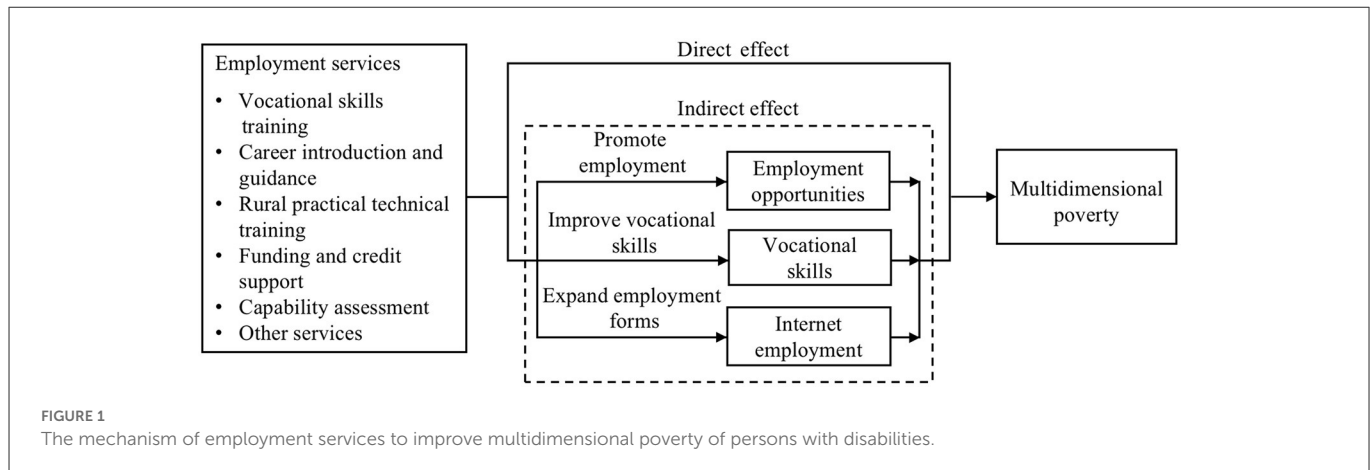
Employment services

- Vocational skills training
- Career introduction and guidance
- Rural practical technical training
- Funding and credit support
- Capability assessment
- Other services

Direct effect

Indirect effect

Promote employment

Employment opportunities

Improve vocational skills

Vocational skills

Expand employment forms

Internet employment

Multidimensional poverty

FIGURE 1
The mechanism of employment services to improve multidimensional poverty of persons with disabilities.